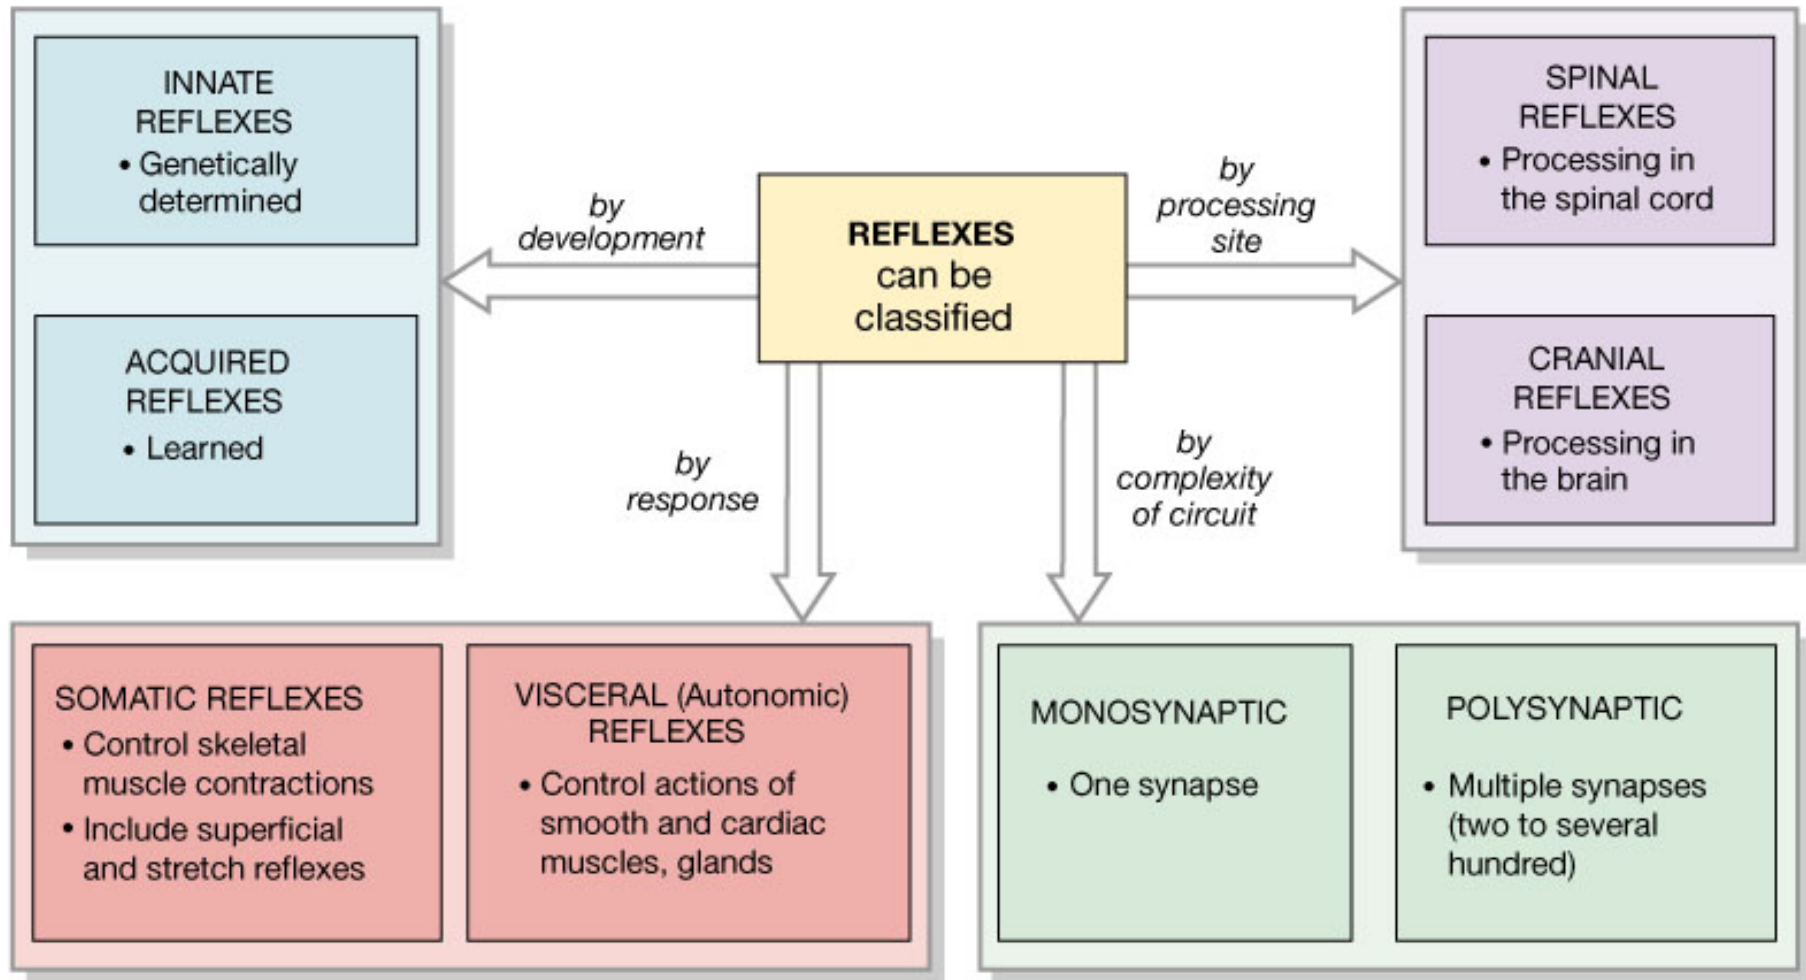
INNATE REFLEXES
• Genetically determined

ACQUIRED REFLEXES
• Learned

by development

REFLEXES can be classified

by processing site

SPINAL REFLEXES
• Processing in the spinal cord

CRANIAL REFLEXES
• Processing in the brain

by response

by complexity of circuit

SOMATIC REFLEXES
• Control skeletal muscle contractions
• Include superficial and stretch reflexes

VISCERAL (Autonomic) REFLEXES
• Control actions of smooth and cardiac muscles, glands

MONOSYNAPTIC
• One synapse

POLYSYNAPTIC
• Multiple synapses (two to several hundred)